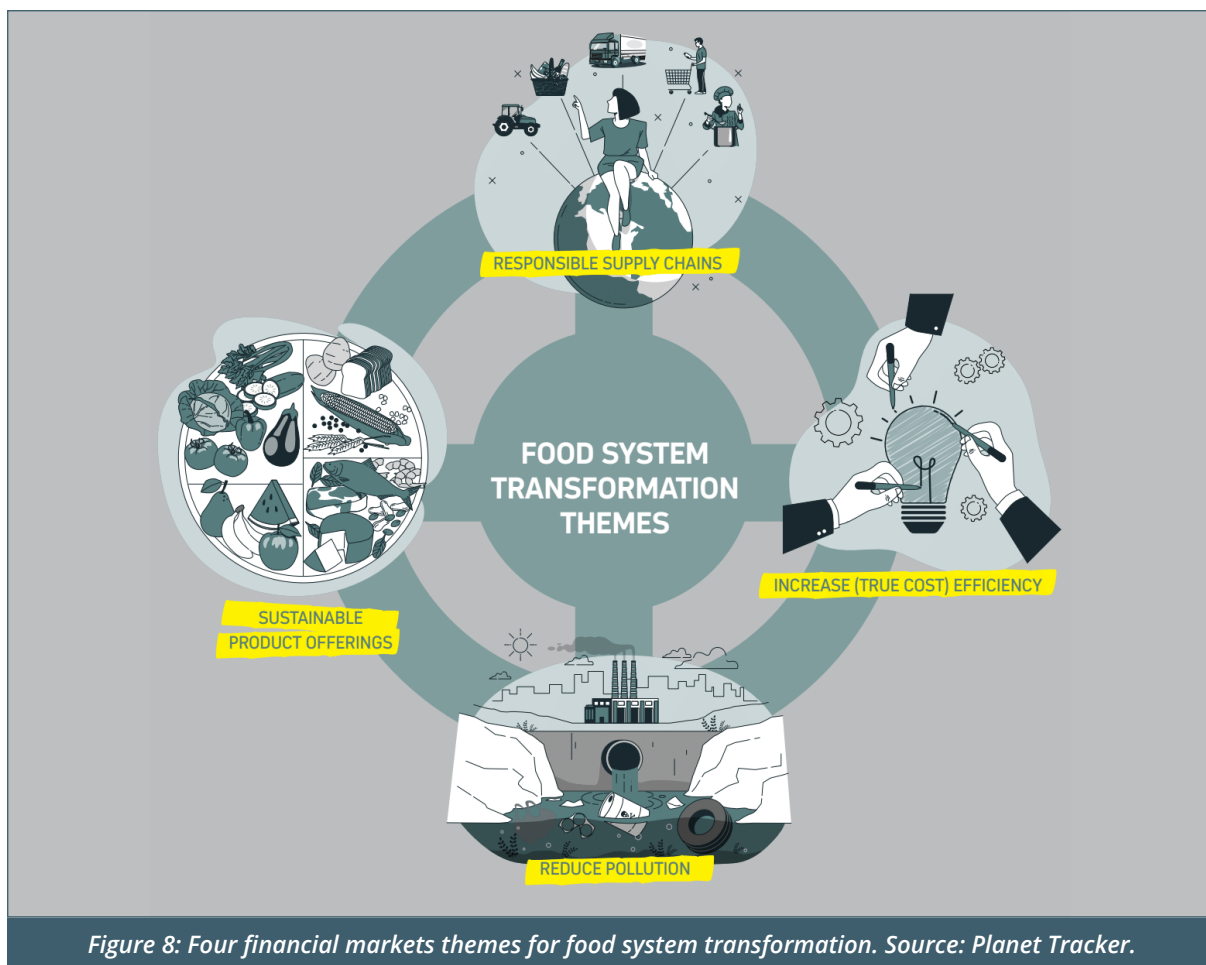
RESPONSIBLE SUPPLY CHAINS

FOOD SYSTEM TRANSFORMATION THEMES

SUSTAINABLE PRODUCT OFFERINGS

INCREASE (TRUE COST) EFFICIENCY

REDUCE POLLUTION

Figure 8: Four financial markets themes for food system transformation. Source: Planet Tracker.